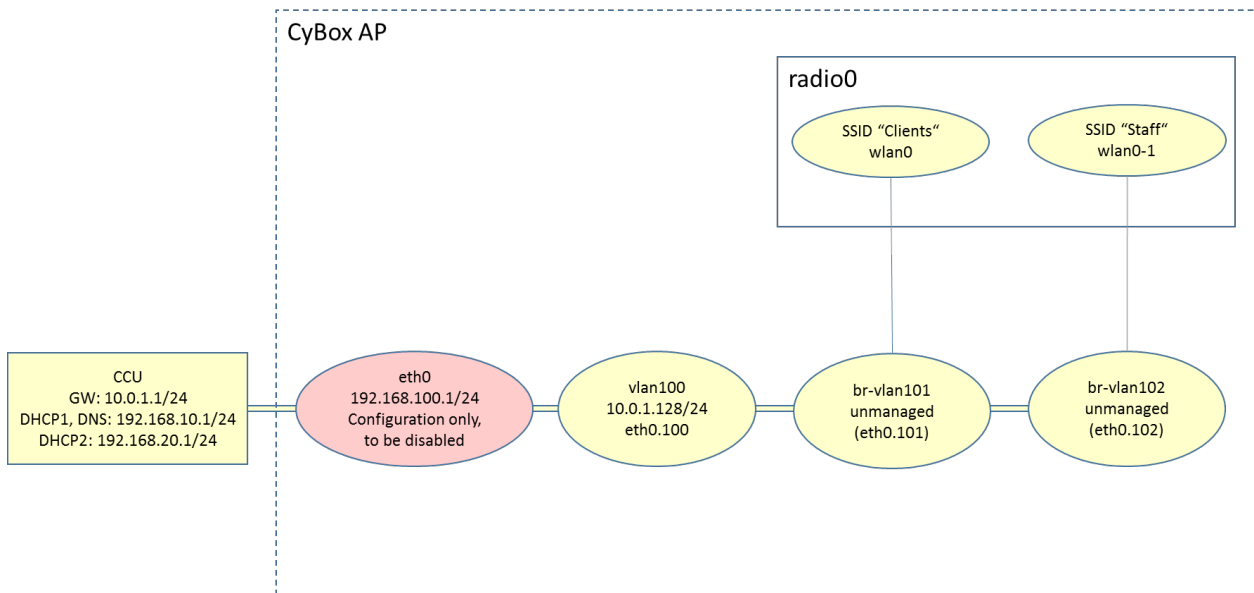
CyBox AP

radio0

SSID “Clients“
wlan0

SSID “Staff“
wlan0-1

CCU
GW: 10.0.1.1/24
DHCP1, DNS: 192.168.10.1/24
DHCP2: 192.168.20.1/24

eth0
192.168.100.1/24
Configuration only,
to be disabled

vlan100
10.0.1.128/24
eth0.100

br-vlan101
unmanaged
(eth0.101)

br-vlan102
unmanaged
(eth0.102)